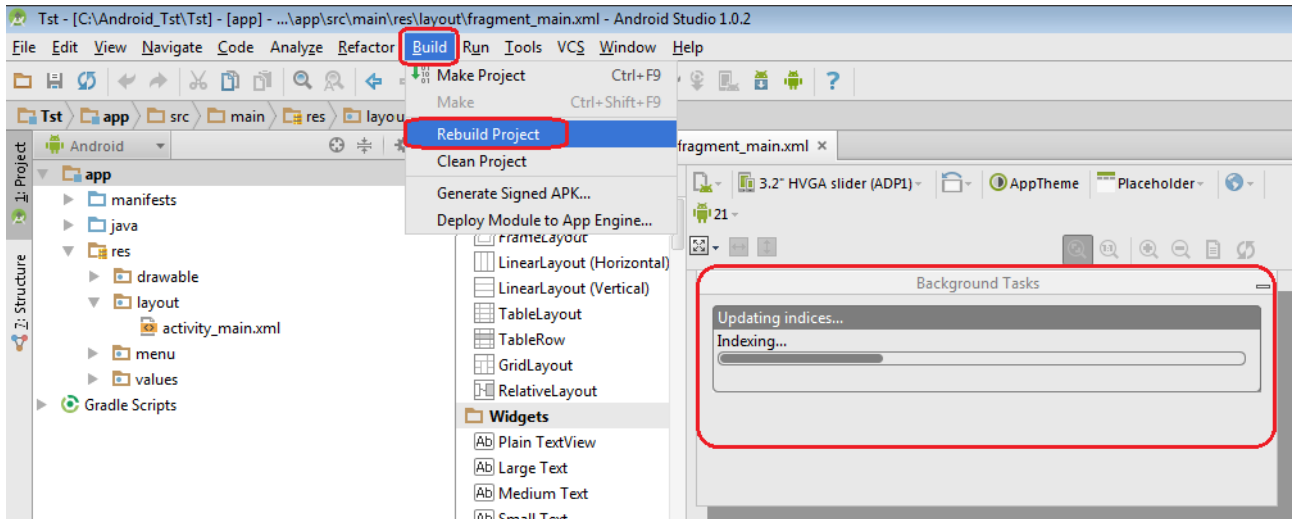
Tst - [C:\Android_Tst\Tst] - [app] - ...\app\src\main\res\layout\fragment_main.xml - Android Studio 1.0.2

File Edit View Navigate Code Analyze Refactor Build Run Tools VCS Window Help

Tst app src main res layou

Make Project Ctrl+F9
Make Ctrl+Shift+F9
Rebuild Project
Clean Project
Generate Signed APK...
Deploy Module to App Engine...

1: Project
Z: Structure

Android

app
manifests
java
res
drawable
layout
activity_main.xml
menu
values
Gradle Scripts

fragment_main.xml ×

3.2" HVGA slider (ADP1) AppTheme Placeholder 21

FrameLayout
LinearLayout (Horizontal)
LinearLayout (Vertical)
TableLayout
TableRow
GridLayout
RelativeLayout
Widgets
Ab Plain TextView
Ab Large Text
Ab Medium Text
Ab Small Text

Background Tasks
Updating indices...
Indexing...